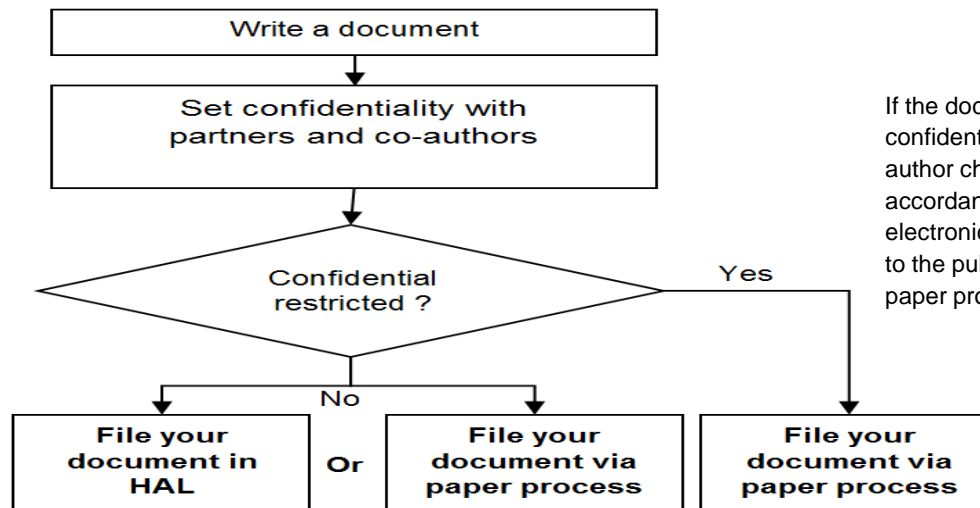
Write a document

Set confidentiality with partners and co-authors

Confidential restricted ?

Yes

No

File your document in HAL

Or

File your document via paper process

File your document via paper process

If the doc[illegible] confident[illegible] author ch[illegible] accordar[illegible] electronic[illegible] to the pu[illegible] paper pro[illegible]